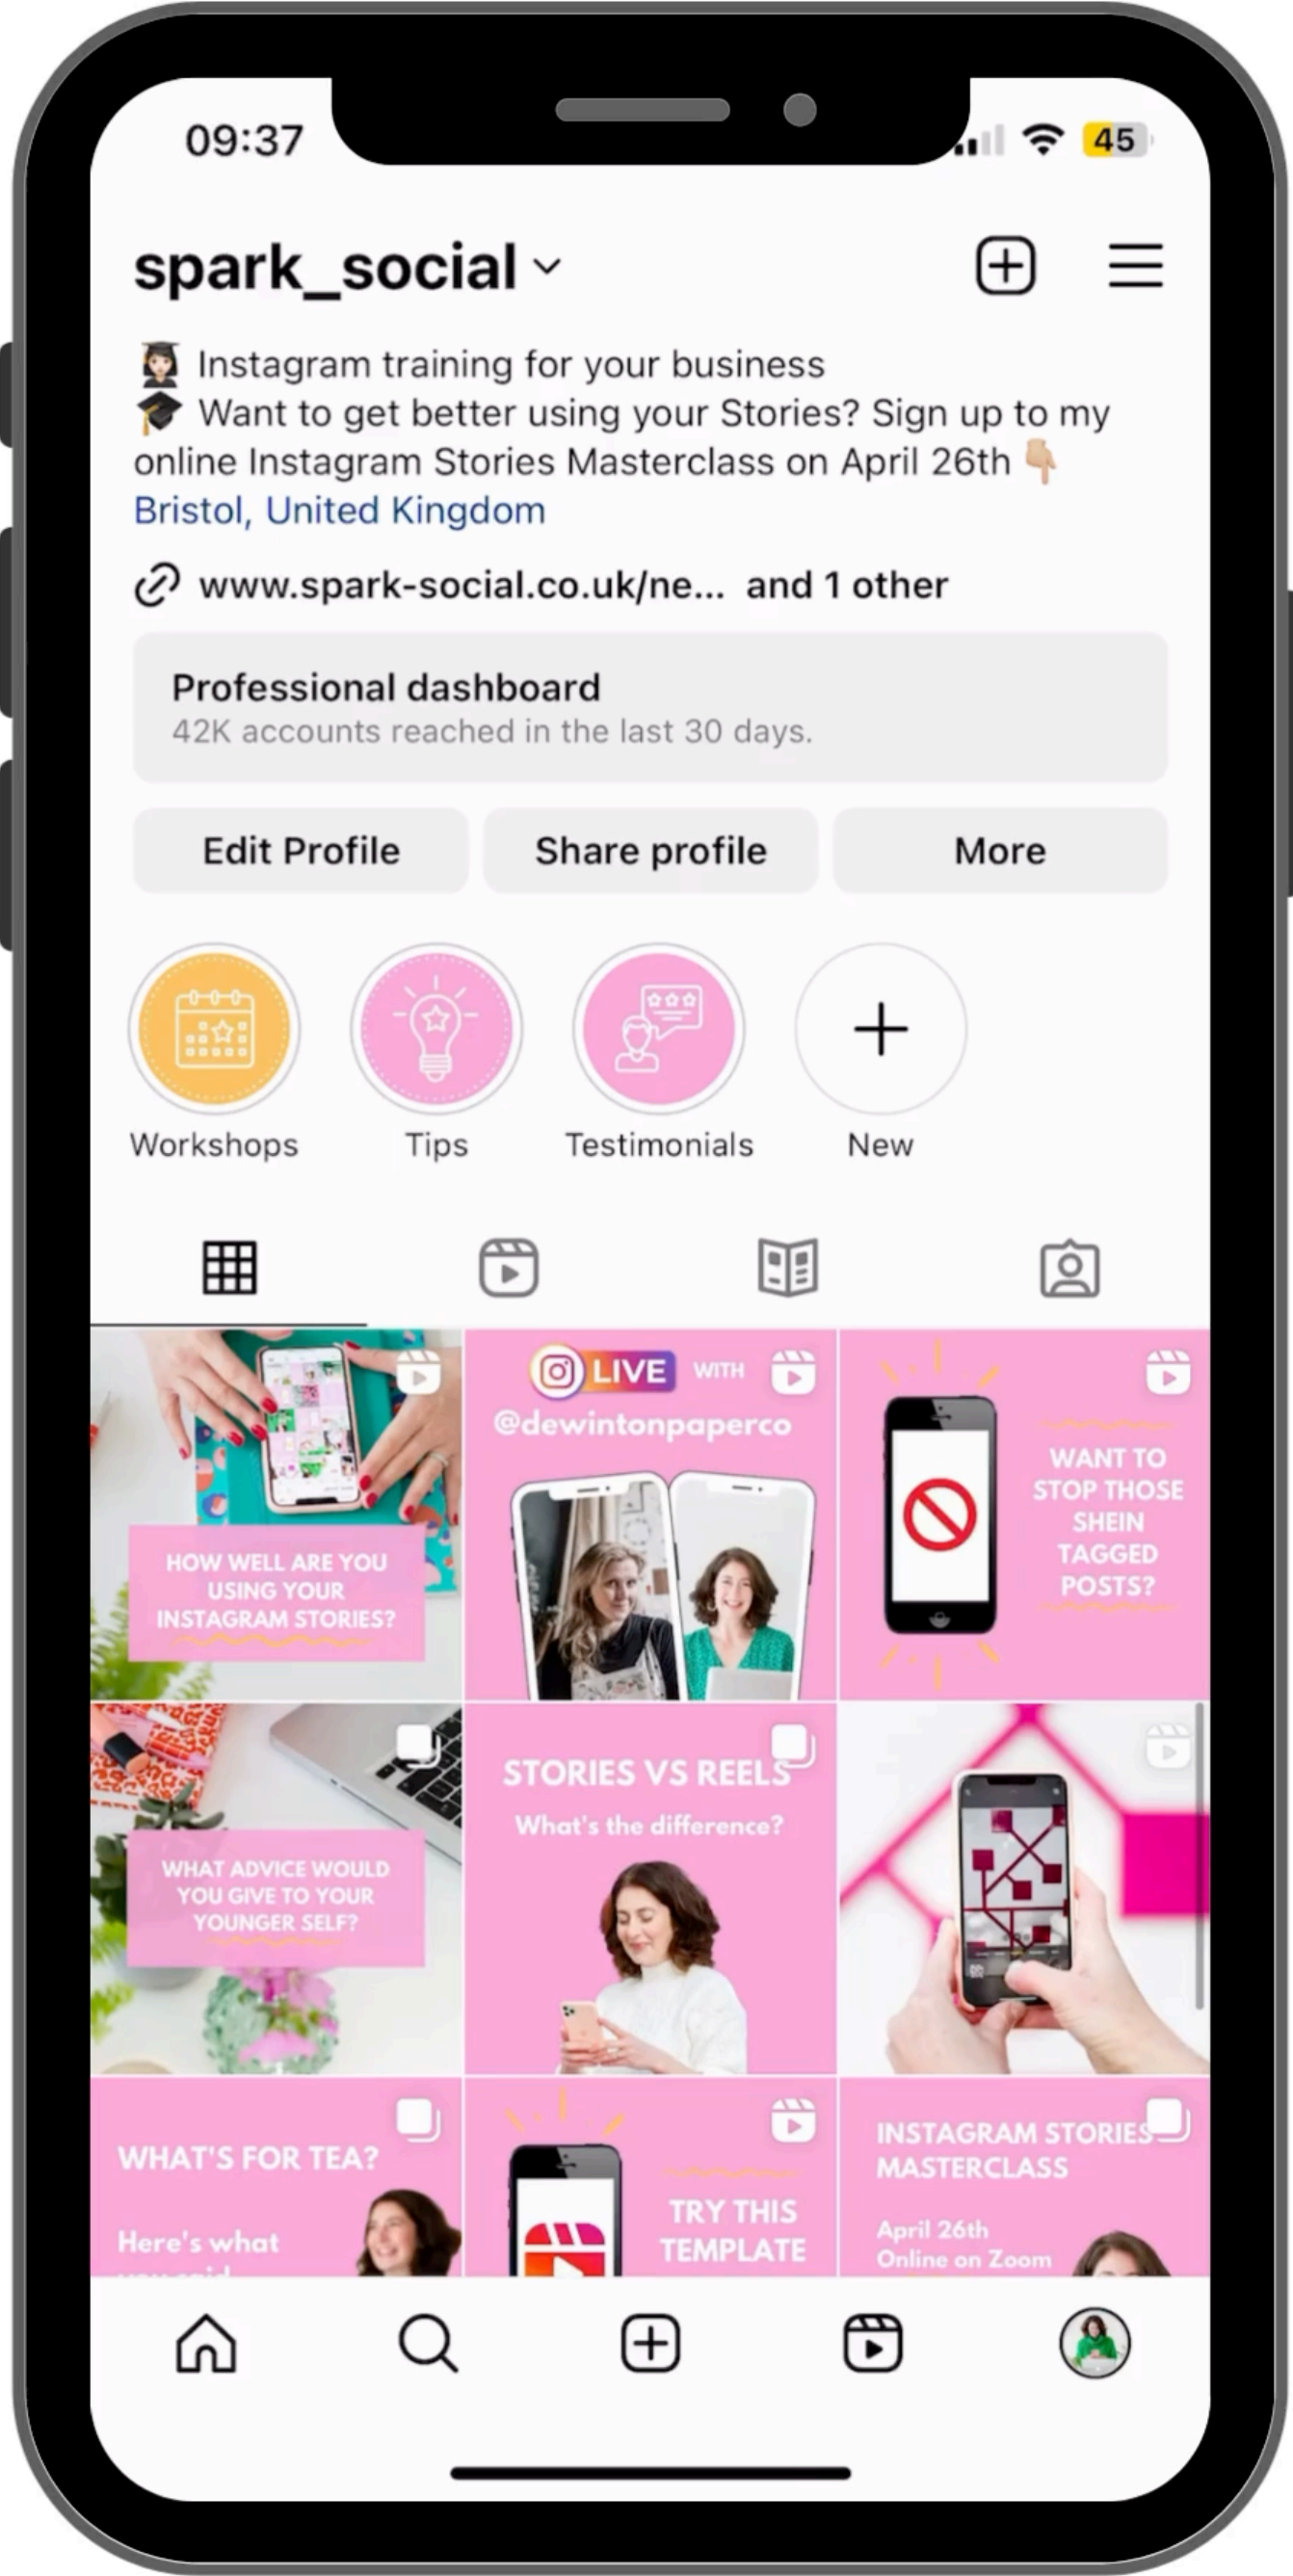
09:37

45

spark_social

👩🏻‍🏫 Instagram training for your business
🎓 Want to get better using your Stories? Sign up to my online Instagram Stories Masterclass on April 26th 👇🏼
Bristol, United Kingdom

www.spark-social.co.uk/ne... and 1 other

Professional dashboard
42K accounts reached in the last 30 days.

Edit Profile
Share profile
More

Workshops
Tips
Testimonials
New

HOW WELL ARE YOU USING YOUR INSTAGRAM STORIES?

LIVE WITH @dewintonpaperco

WANT TO STOP THOSE SHEIN TAGGED POSTS?

WHAT ADVICE WOULD YOU GIVE TO YOUR YOUNGER SELF?

STORIES VS REELS
What's the difference?

WHAT'S FOR TEA?
Here's what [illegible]

TRY THIS TEMPLATE

INSTAGRAM STORIES MASTERCLASS
April 26th
Online on Zoom